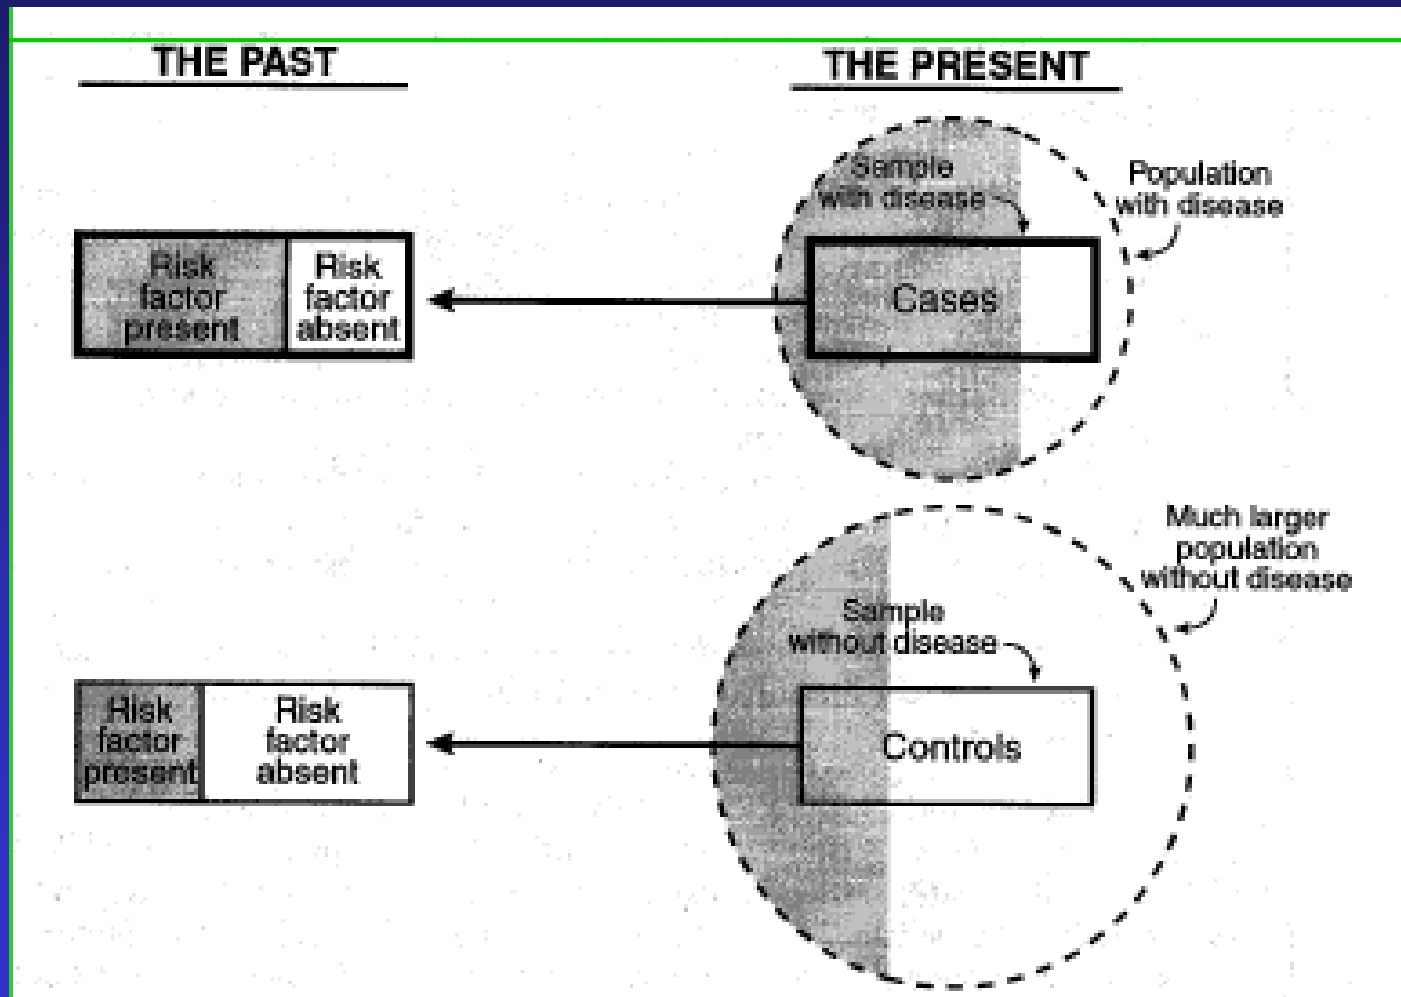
THE PAST

THE PRESENT

Sample with disease

Population with disease

Risk factor present

Risk factor absent

Cases

Much larger population without disease

Sample without disease

Risk factor present

Risk factor absent

Controls